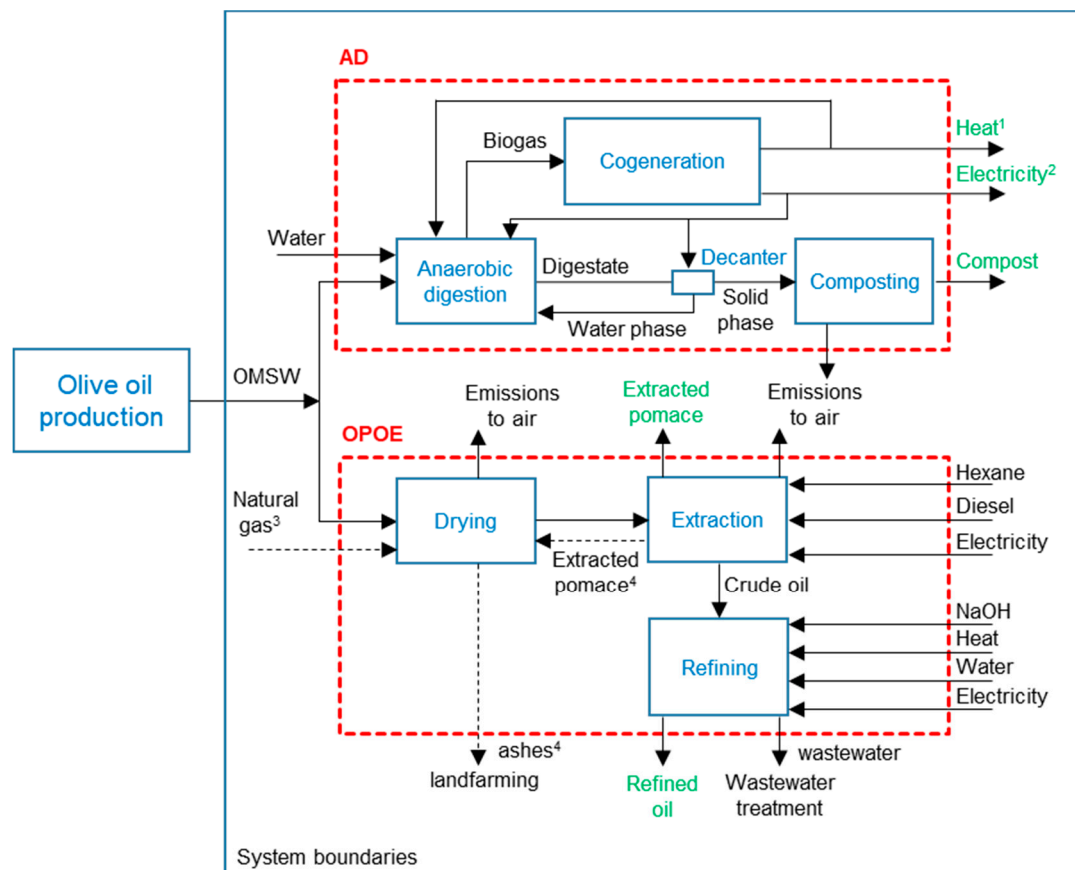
AD

Heat$^1$

Biogas

Cogeneration

Electricity$^2$

Water

Anaerobic digestion

Digestate

Decanter

Composting

Compost

Solid phase

Water phase

Olive oil production

OMSW

Emissions to air

Extracted pomace

Emissions to air

OPOE

Hexane

Natural gas$^3$

Drying

Extraction

Diesel

Electricity

Extracted pomace$^4$

Crude oil

NaOH

Heat

Refining

Water

Electricity

ashes$^4$

landfarming

Refined oil

wastewater

Wastewater treatment

System boundaries